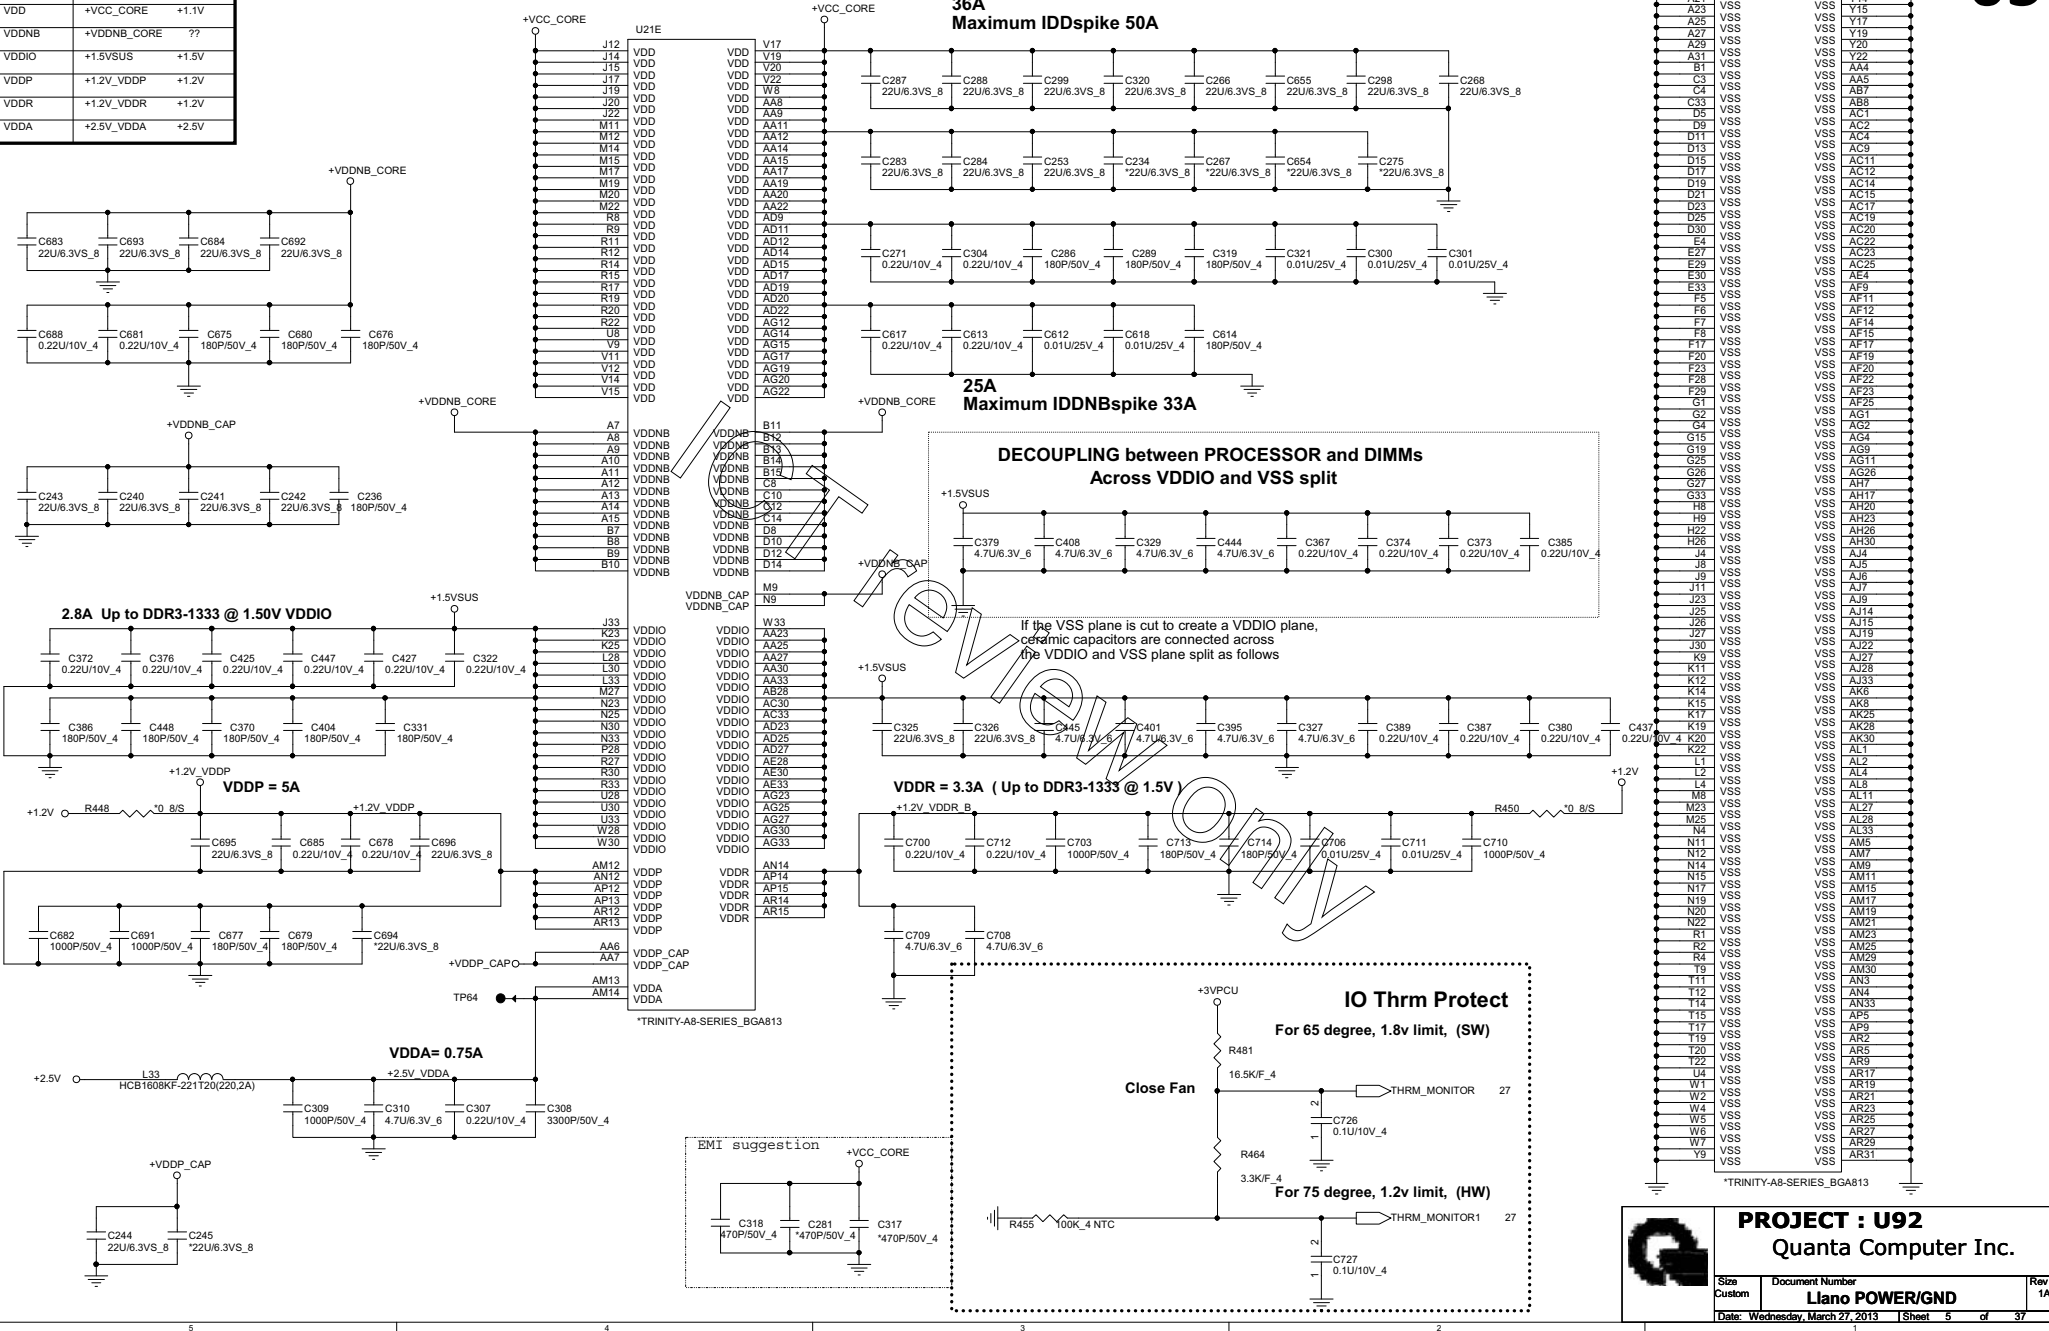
| VDD | +VCC_CORE | +1.1V |
|---|---|---|
| VDDNB | +VDDNB_CORE | ?? |
| VDDIO | +1.5VSUS | +1.5V |
| VDDP | +1.2V_VDDP | +1.2V |
| VDDR | +1.2V_VDDR | +1.2V |
| VDDA | +2.5V_VDDA | +2.5V |

+VCC_CORE
U21E
+VCC_CORE
36A
Maximum IDDspike 50A

C287 22U/6.3VS_8 C288 22U/6.3VS_8 C299 22U/6.3VS_8 C320 22U/6.3VS_8 C266 22U/6.3VS_8 C655 22U/6.3VS_8 C298 22U/6.3VS_8 C268 22U/6.3VS_8

C283 22U/6.3VS_8 C284 22U/6.3VS_8 C253 22U/6.3VS_8 C234 *22U/6.3VS_8 C267 *22U/6.3VS_8 C654 *22U/6.3VS_8 C275 *22U/6.3VS_8

C271 0.22U/10V_4 C304 0.22U/10V_4 C286 180P/50V_4 C289 180P/50V_4 C319 180P/50V_4 C321 0.01U/25V_4 C300 0.01U/25V_4 C301 0.01U/25V_4

C617 0.22U/10V_4 C613 0.22U/10V_4 C612 0.01U/25V_4 C618 0.01U/25V_4 C614 180P/50V_4

25A
Maximum IDDNBspike 33A

+VDDNB_CORE
C683 22U/6.3VS_8 C693 22U/6.3VS_8 C684 22U/6.3VS_8 C692 22U/6.3VS_8
C688 0.22U/10V_4 C681 0.22U/10V_4 C675 180P/50V_4 C680 180P/50V_4 C676 180P/50V_4

+VDDNB_CAP
C243 22U/6.3VS_8 C240 22U/6.3VS_8 C241 22U/6.3VS_8 C242 22U/6.3VS_8 C236 180P/50V_4

J12 J14 J15 J17 J19 J20 J22 M11 M12 M14 M15 M17 M19 M20 M22 R8 R9 R11 R12 R14 R15 R17 R19 R20 R22 U8 V9 V11 V12 V14 V15 VDD
V17 V19 V20 V22 W8 AA8 AA9 AA11 AA12 AA14 AA15 AA17 AA19 AA20 AA22 AD9 AD11 AD12 AD14 AD15 AD17 AD19 AD20 AD22 AG12 AG14 AG15 AG17 AG19 AG20 AG22 VDD

+VDDNB_CORE
A7 A8 A9 A10 A11 A12 A13 A14 A15 B7 B8 B9 B10 VDDNB
B11 B12 B13 B14 B15 C8 C10 C12 C14 D8 D10 D12 D14 VDDNB
+VDDNB_CORE
M9 N9 VDDNB_CAP
+VDDNB_CAP

DECOUPLING between PROCESSOR and DIMMs
Across VDDIO and VSS split
+1.5VSUS
C379 4.7U/6.3V_6 C408 4.7U/6.3V_6 C329 4.7U/6.3V_6 C444 4.7U/6.3V_6 C367 0.22U/10V_4 C374 0.22U/10V_4 C373 0.22U/10V_4 C385 0.22U/10V_4

If the VSS plane is cut to create a VDDIO plane, ceramic capacitors are connected across the VDDIO and VSS plane split as follows

2.8A Up to DDR3-1333 @ 1.50V VDDIO
+1.5VSUS
C372 0.22U/10V_4 C376 0.22U/10V_4 C425 0.22U/10V_4 C447 0.22U/10V_4 C427 0.22U/10V_4 C322 0.22U/10V_4
C386 180P/50V_4 C448 180P/50V_4 C370 180P/50V_4 C404 180P/50V_4 C331 180P/50V_4

J33 K23 K25 L28 L30 L33 M27 N23 N25 N30 N33 P28 R27 R30 R33 U28 U30 U33 W28 W30 VDDIO
W33 AA23 AA25 AA27 AA30 AA33 AB28 AC30 AC33 AD23 AD25 AD27 AE28 AE30 AE33 AG23 AG25 AG27 AG30 AG33 VDDIO

+1.5VSUS
C325 22U/6.3VS_8 C326 22U/6.3VS_8 C445 4.7U/6.3V_6 C401 4.7U/6.3V_6 C395 4.7U/6.3V_6 C327 4.7U/6.3V_6 C389 0.22U/10V_4 C387 0.22U/10V_4 C380 0.22U/10V_4 C437 0.22U/10V_4

+1.2V_VDDP
VDDP = 5A
+1.2V R448 *0_8/S +1.2V_VDDP
C695 22U/6.3VS_8 C685 0.22U/10V_4 C678 0.22U/10V_4 C696 22U/6.3VS_8
C682 1000P/50V_4 C691 1000P/50V_4 C677 180P/50V_4 C679 180P/50V_4 C694 *22U/6.3VS_8

AM12 AN12 AP12 AP13 AR12 AR13 VDDP
AN14 AP14 AP15 AR14 AR15 VDDR
AA6 AA7 VDDP_CAP
+VDDP_CAP
AM13 AM14 VDDA
TP64
*TRINITY-A8-SERIES_BGA813

VDDR = 3.3A ( Up to DDR3-1333 @ 1.5V )
+1.2V_VDDR_B
R450 *0_8/S +1.2V
C700 0.22U/10V_4 C712 0.22U/10V_4 C703 1000P/50V_4 C713 180P/50V_4 C714 180P/50V_4 C706 0.01U/25V_4 C711 0.01U/25V_4 C710 1000P/50V_4
C709 4.7U/6.3V_6 C708 4.7U/6.3V_6

VDDA= 0.75A
+2.5V L33 HCB1608KF-221T20(220,2A) +2.5V_VDDA
C309 1000P/50V_4 C310 4.7U/6.3V_6 C307 0.22U/10V_4 C308 3300P/50V_4

+VDDP_CAP
C244 22U/6.3VS_8 C245 *22U/6.3VS_8

EMI suggestion
+VCC_CORE
C318 470P/50V_4 C281 *470P/50V_4 C317 *470P/50V_4

IO Thrm Protect
+3VPCU
For 65 degree, 1.8v limit, (SW)
R481 16.5K/F_4
Close Fan
THRM_MONITOR 27
C726 0.1U/10V_4
R464 3.3K/F_4
For 75 degree, 1.2v limit, (HW)
R455 100K_4 NTC
THRM_MONITOR1 27
C727 0.1U/10V_4

review only

A23 A25 A27 A29 A31 B1 C3 C4 C33 D5 D9 D11 D13 D15 D17 D19 D21 D23 D25 D30 E4 E27 E29 E30 E33 F5 F6 F7 F8 F17 F20 F23 F28 F29 G1 G2 G4 G15 G19 G25 G26 G27 G33 H8 H9 H22 H26 J4 J8 J9 J11 J23 J25 J26 J27 J30 K9 K11 K12 K14 K15 K17 K19 K20 K22 L1 L2 L4 M8 M23 M25 N4 N11 N12 N14 N15 N17 N19 N20 N22 R1 R2 R4 T9 T11 T12 T14 T15 T17 T19 T20 T22 U4 W1 W2 W4 W5 W6 W7 Y9 VSS
Y15 Y17 Y19 Y20 Y22 AA4 AA5 AB7 AB8 AC1 AC2 AC4 AC9 AC11 AC12 AC14 AC15 AC17 AC19 AC20 AC22 AC23 AC25 AE4 AF9 AF11 AF12 AF14 AF15 AF17 AF19 AF20 AF22 AF23 AF25 AG1 AG2 AG4 AG9 AG11 AG26 AH7 AH17 AH20 AH23 AH26 AH30 AJ4 AJ5 AJ6 AJ7 AJ9 AJ14 AJ15 AJ19 AJ22 AJ27 AJ28 AJ33 AK6 AK8 AK25 AK28 AK30 AL1 AL2 AL4 AL8 AL11 AL27 AL28 AL33 AM5 AM7 AM9 AM11 AM15 AM17 AM19 AM21 AM23 AM25 AM29 AM30 AN3 AN4 AN33 AP5 AP9 AR2 AR5 AR9 AR17 AR19 AR21 AR23 AR25 AR27 AR29 AR31 VSS
*TRINITY-A8-SERIES_BGA813

PROJECT : U92
Quanta Computer Inc.
Size Custom Document Number Llano POWER/GND Rev 1A
Date: Wednesday, March 27, 2013 Sheet 5 of 37
5 4 3 2 1